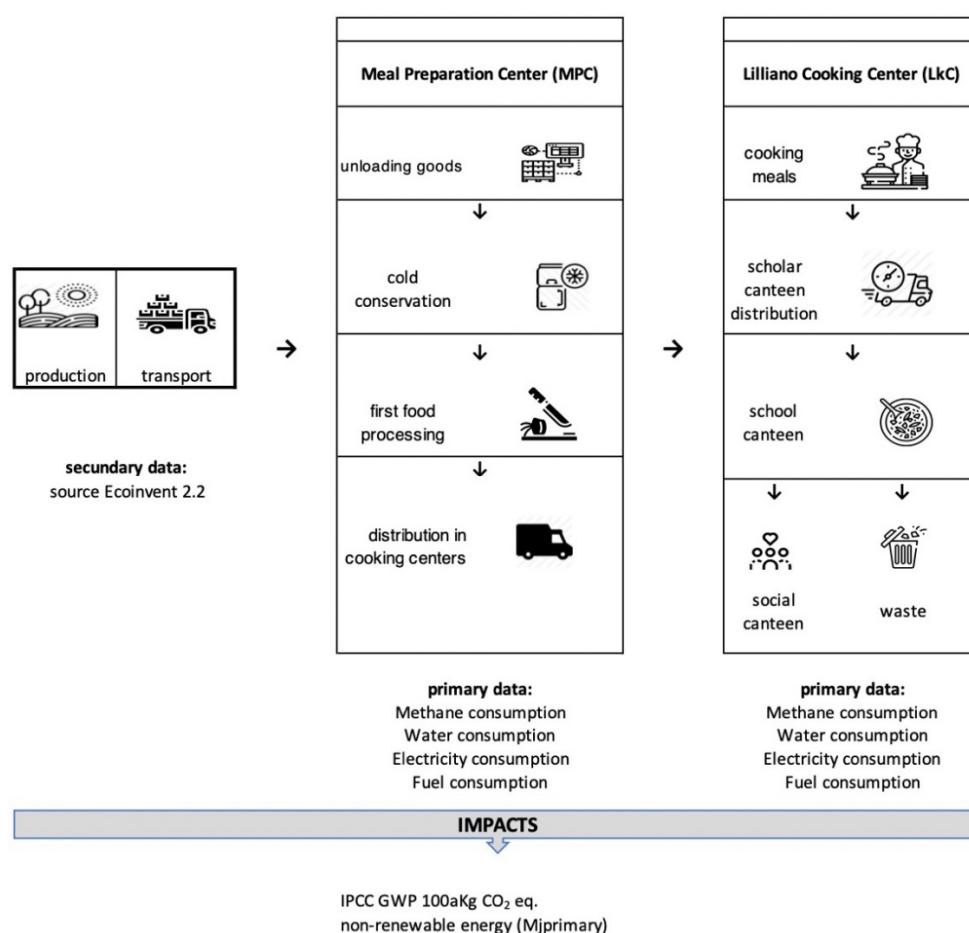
production

transport

secundary data:
source Ecoinvent 2.2

Meal Preparation Center (MPC)

unloading goods

cold conservation

first food processing

distribution in cooking centers

primary data:
Methane consumption
Water consumption
Electricity consumption
Fuel consumption

Lilliano Cooking Center (LkC)

cooking meals

scholar canteen distribution

school canteen

social canteen

waste

primary data:
Methane consumption
Water consumption
Electricity consumption
Fuel consumption

IMPACTS

IPCC GWP 100aKg $CO_2$ eq.
non-renewable energy (Mjprimary)